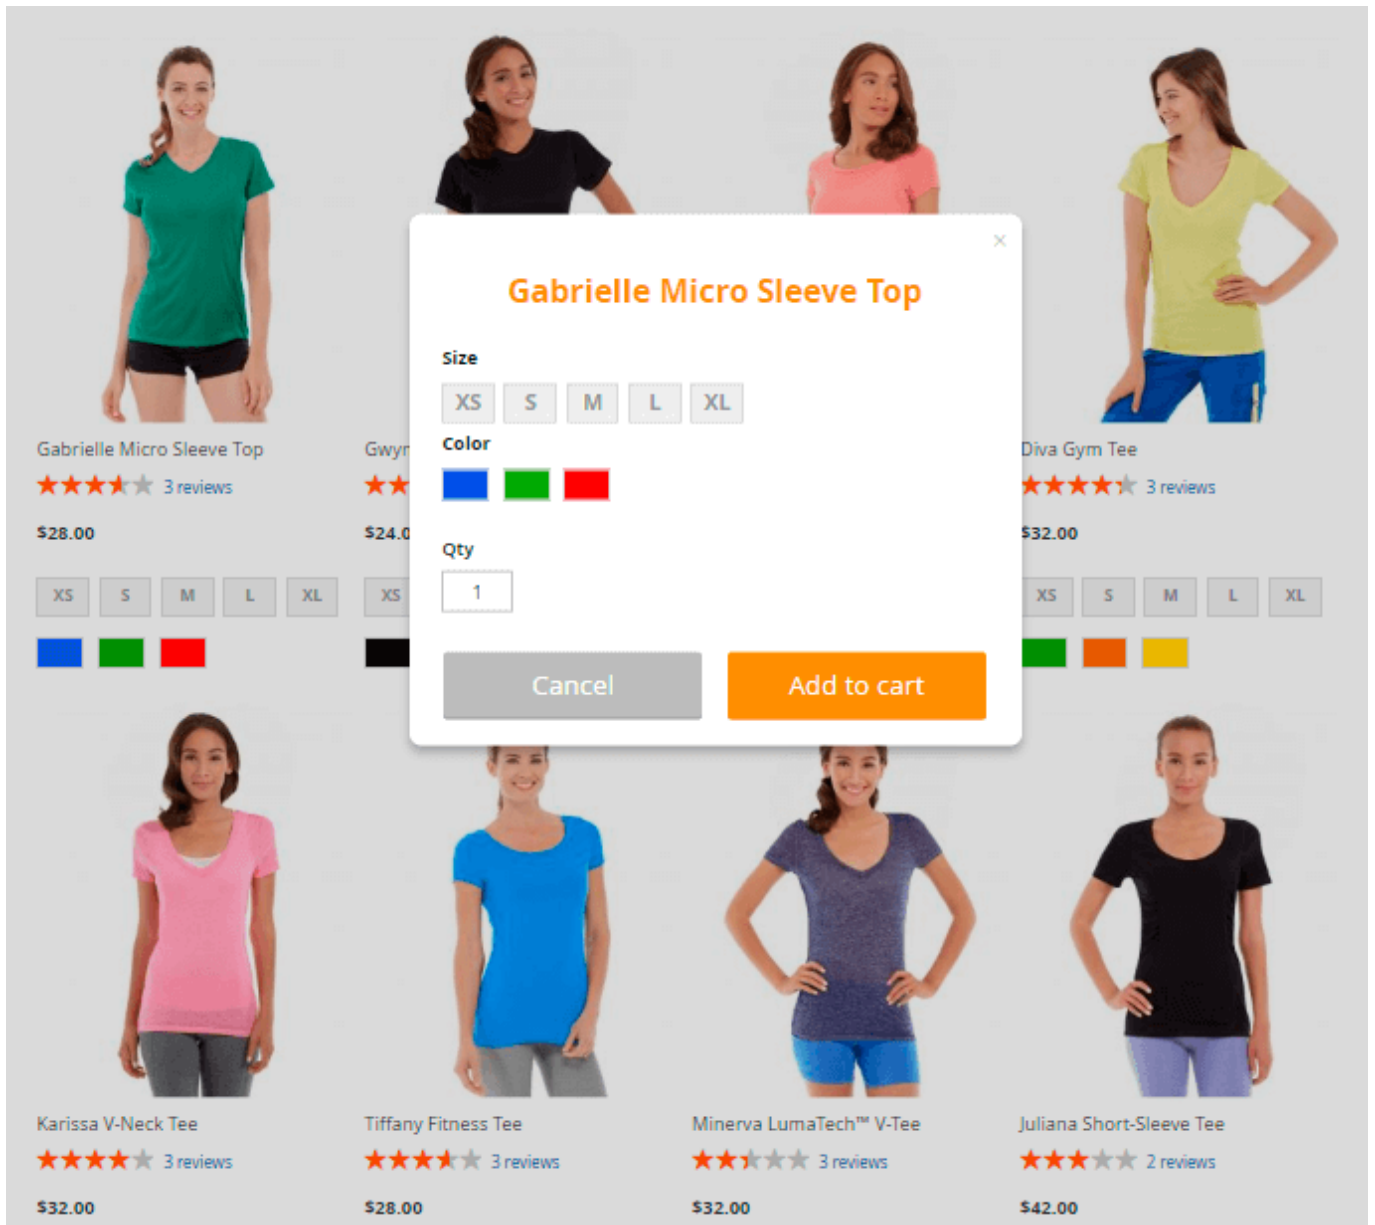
Gabrielle Micro Sleeve Top
3 reviews
$28.00
XS S M L XL

Gwy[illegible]
$24.0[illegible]
XS

×
Gabrielle Micro Sleeve Top
Size
XS S M L XL
Color
Qty
1
Cancel
Add to cart

Diva Gym Tee
3 reviews
$32.00
XS S M L XL

Karissa V-Neck Tee
3 reviews
$32.00

Tiffany Fitness Tee
3 reviews
$28.00

Minerva LumaTech™ V-Tee
3 reviews
$32.00

Juliana Short-Sleeve Tee
2 reviews
$42.00